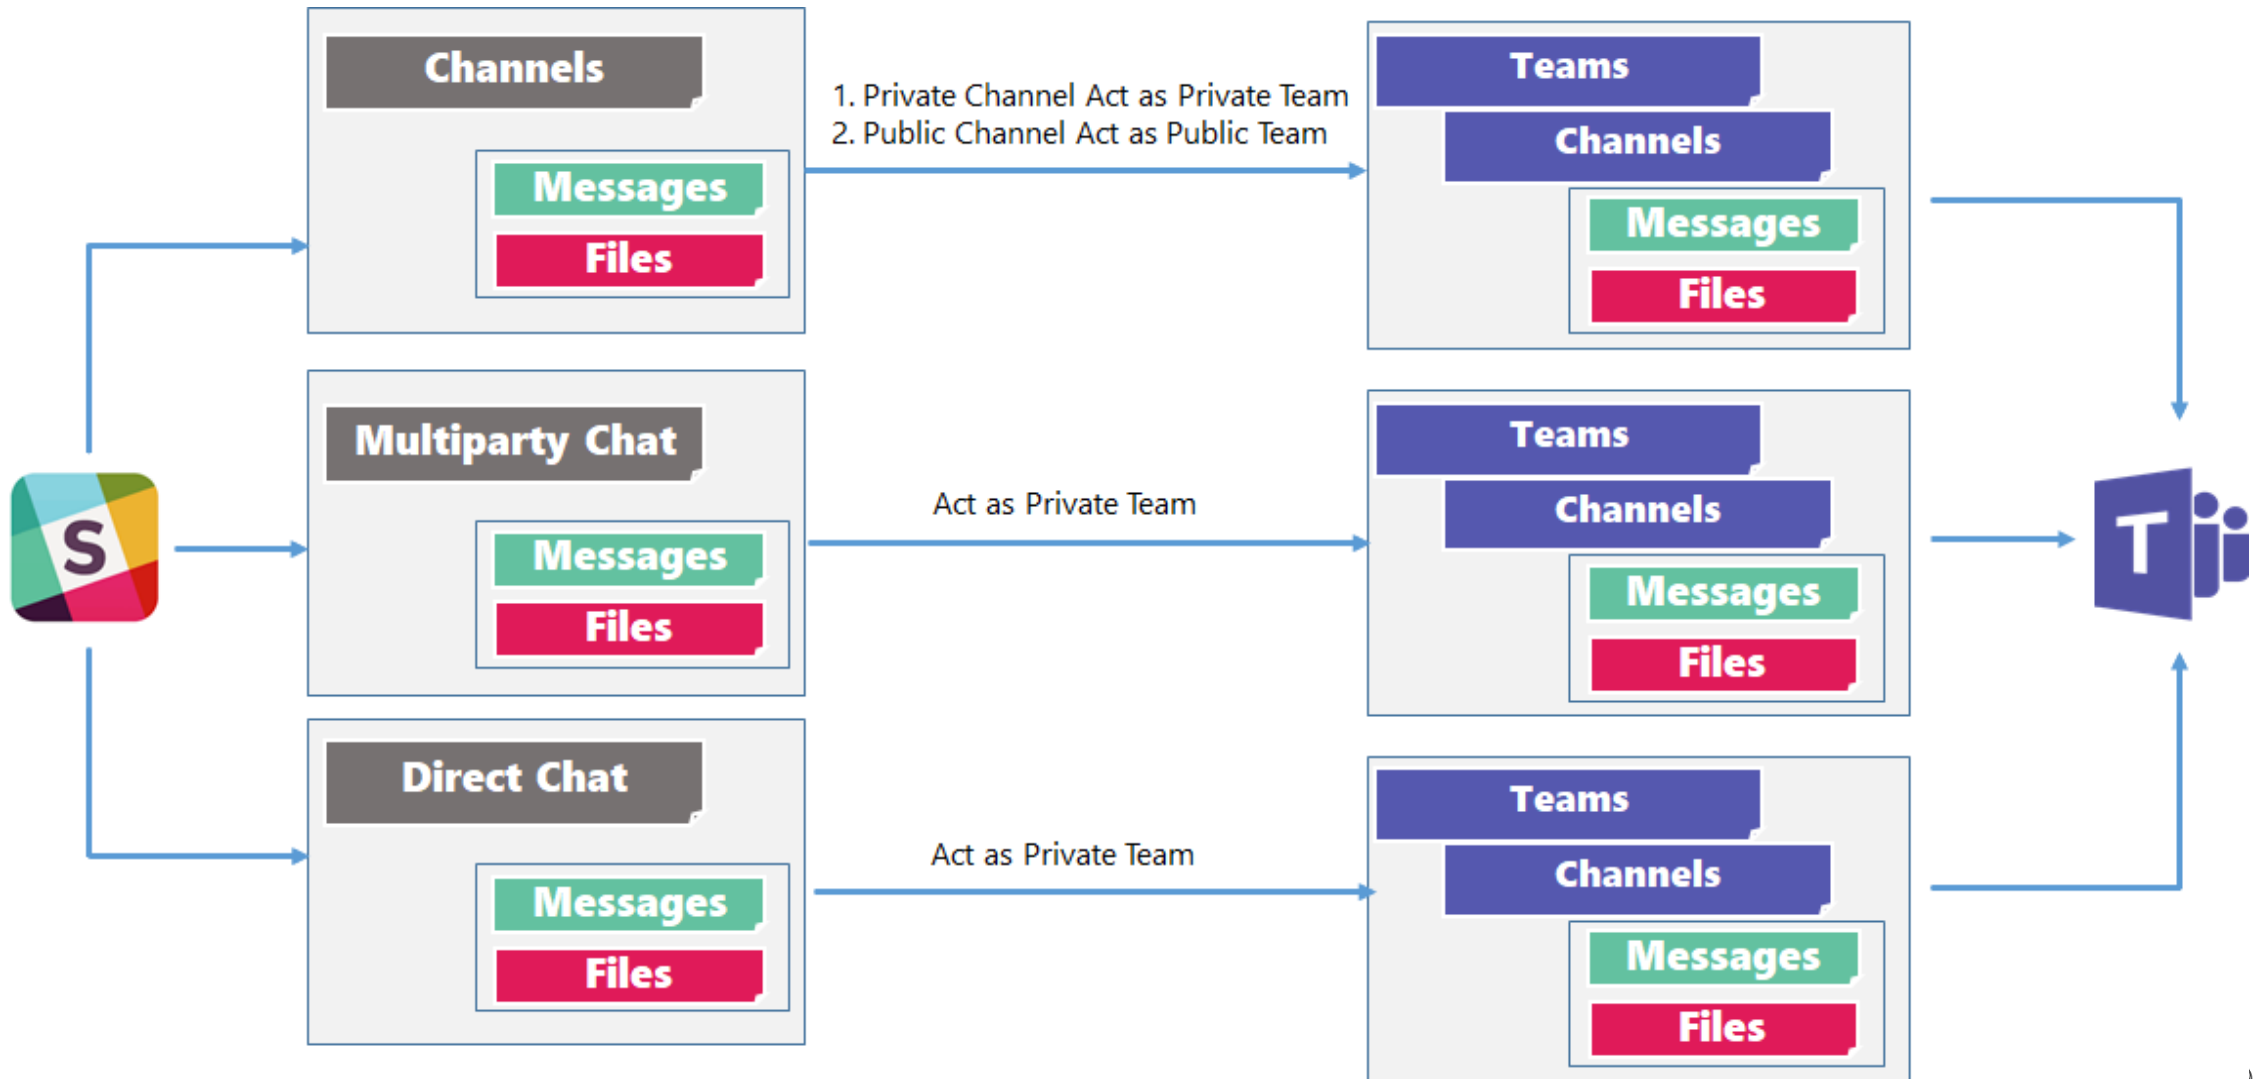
Channels

Messages

Files

1. Private Channel Act as Private Team
2. Public Channel Act as Public Team

Teams

Channels

Messages

Files

S

Multiparty Chat

Messages

Files

Act as Private Team

Teams

Channels

Messages

Files

T

Direct Chat

Messages

Files

Act as Private Team

Teams

Channels

Messages

Files